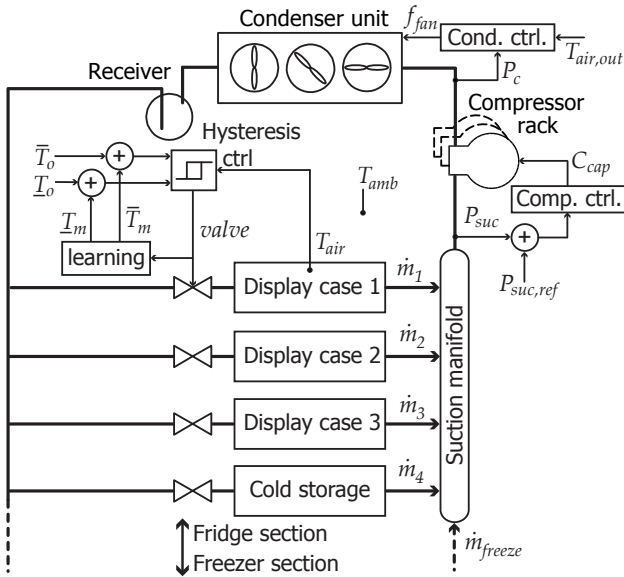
Condenser unit
$f_{fan}$
Cond. ctrl.
$T_{air,out}$
Receiver
$P_c$
Compressor rack
Hysteresis ctrl
$\overline{T}_o$
$\underline{T}_o$
$\underline{T}_m$
$\overline{T}_m$
learning
valve
$T_{amb}$
$T_{air}$
$C_{cap}$
Comp. ctrl.
$P_{suc}$
$P_{suc,ref}$
Display case 1
$\dot{m}_1$
Display case 2
$\dot{m}_2$
Display case 3
$\dot{m}_3$
Cold storage
$\dot{m}_4$
Suction manifold
Fridge section
Freezer section
$\dot{m}_{freeze}$